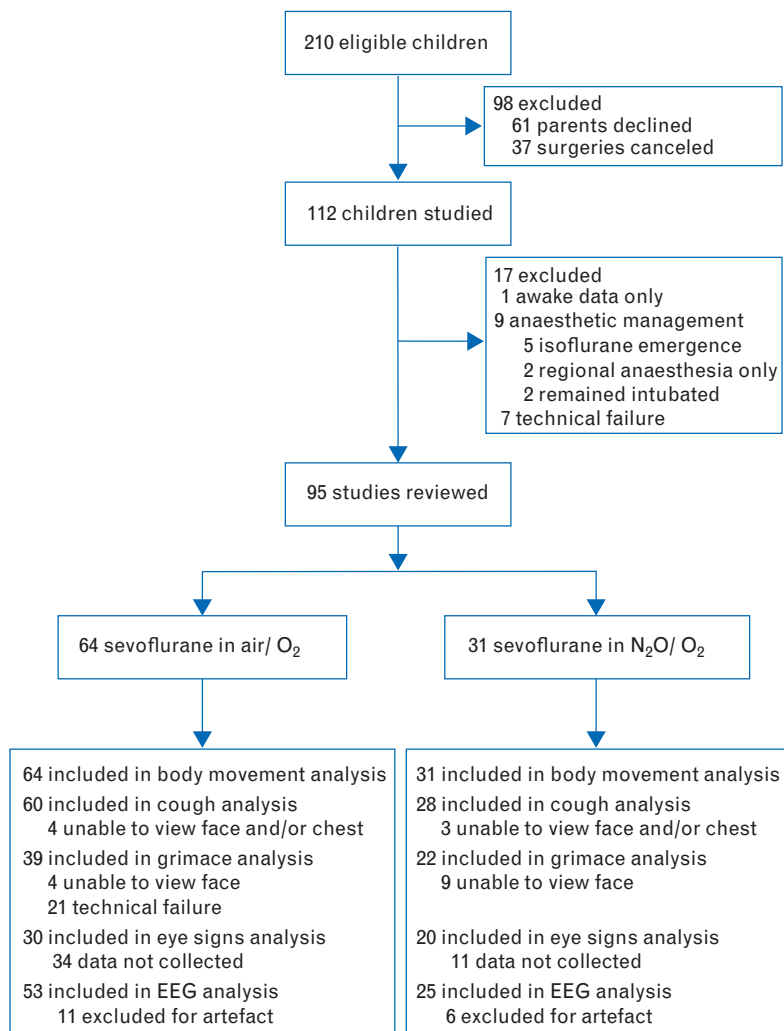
210 eligible children

98 excluded
61 parents declined
37 surgeries canceled

112 children studied

17 excluded
1 awake data only
9 anaesthetic management
5 isoflurane emergence
2 regional anaesthesia only
2 remained intubated
7 technical failure

95 studies reviewed

64 sevoflurane in air/ $O_2$

31 sevoflurane in $N_2O$/ $O_2$

64 included in body movement analysis
60 included in cough analysis
4 unable to view face and/or chest
39 included in grimace analysis
4 unable to view face
21 technical failure
30 included in eye signs analysis
34 data not collected
53 included in EEG analysis
11 excluded for artefact

31 included in body movement analysis
28 included in cough analysis
3 unable to view face and/or chest
22 included in grimace analysis
9 unable to view face
20 included in eye signs analysis
11 data not collected
25 included in EEG analysis
6 excluded for artefact